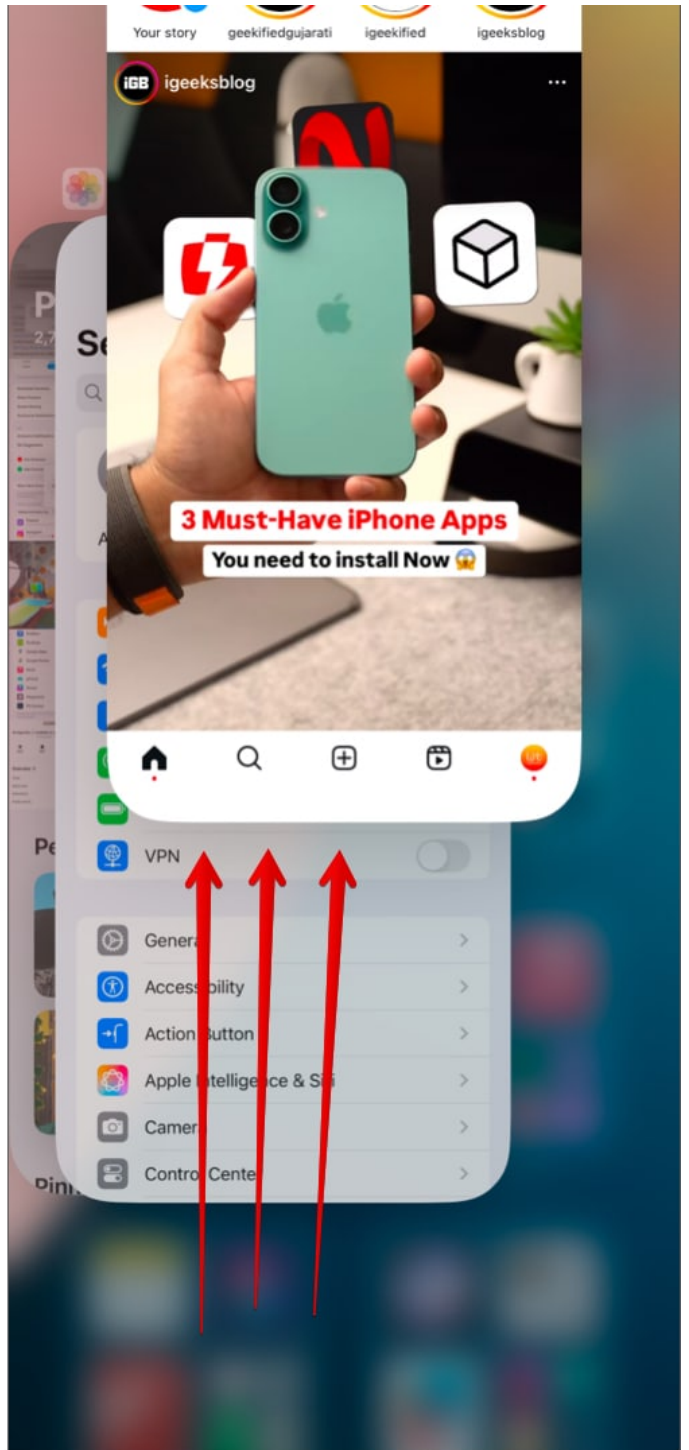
Your story geekifiedgujarati igeekified igeeksblog

iGB igeeksblog

...

3 Must-Have iPhone Apps

You need to install Now 😱

P
2,7

Se

A

Pe

Pinn

VPN

Genera

Access bility

Action Button

Apple Intelligence & Si

Camer

Control Cente